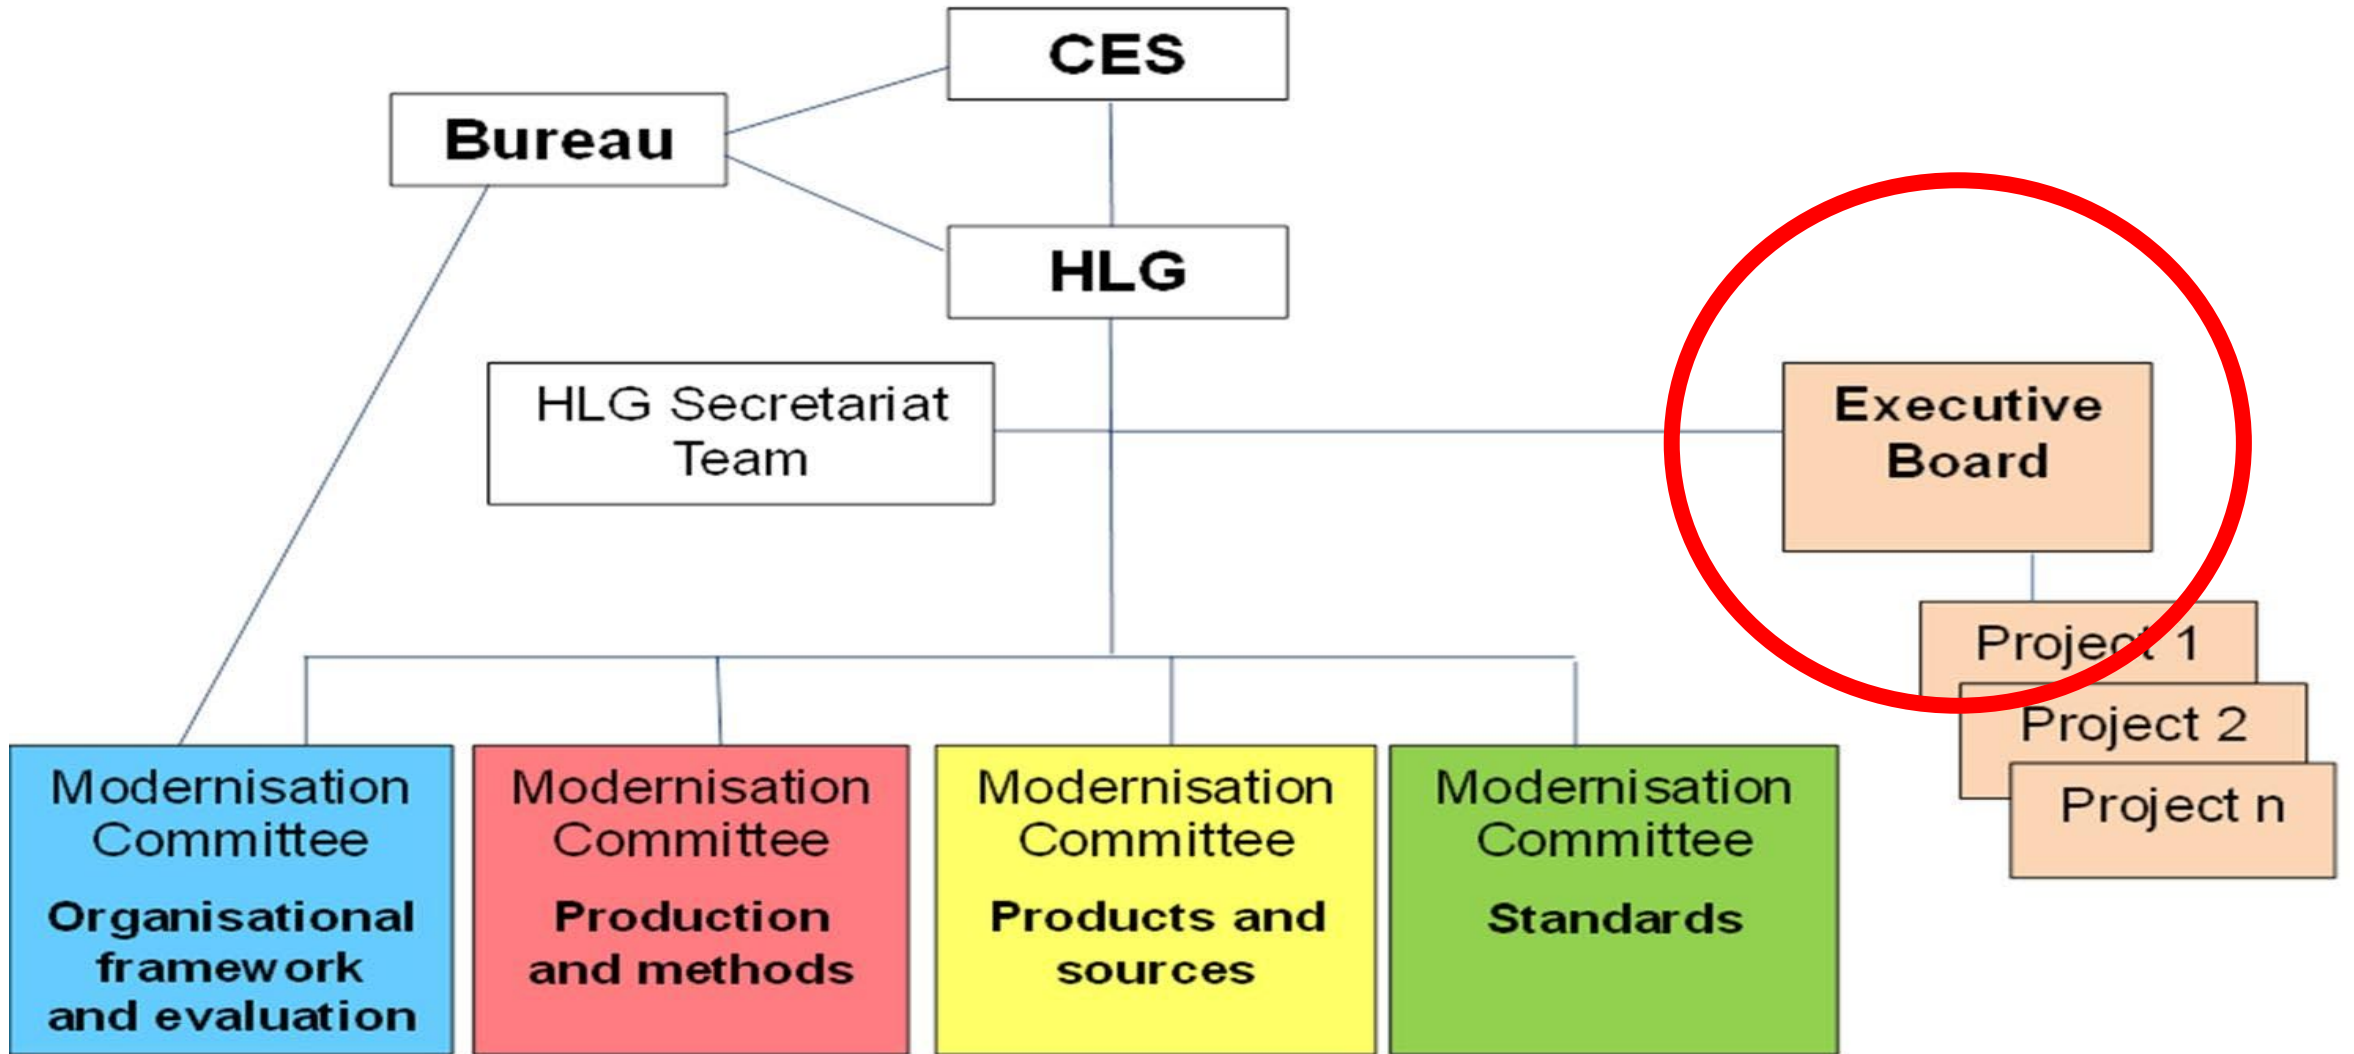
CES

Bureau

HLG

HLG Secretariat Team

Executive Board

Project 1

Project 2

Project n

Modernisation Committee
Organisational framework and evaluation

Modernisation Committee
Production and methods

Modernisation Committee
Products and sources

Modernisation Committee
Standards